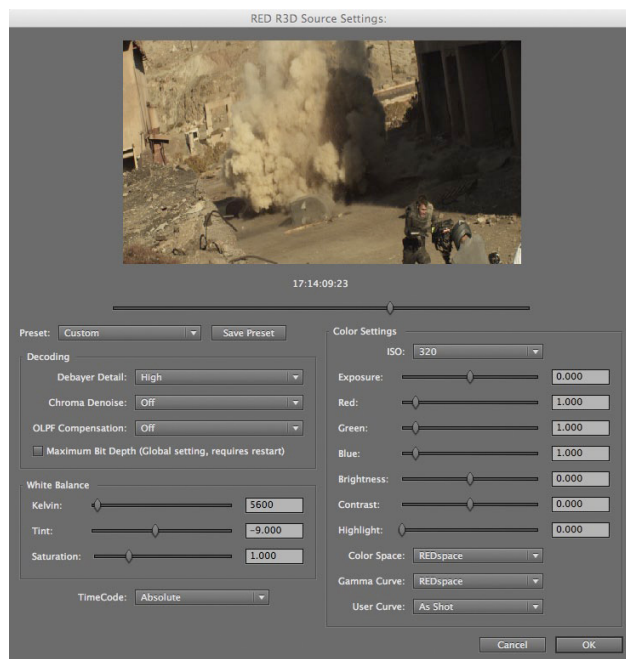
RED R3D Source Settings:

17:14:09:23

Preset: Custom
Save Preset

Decoding
Debayer Detail: High
Chroma Denoise: Off
OLPF Compensation: Off
Maximum Bit Depth (Global setting, requires restart)

White Balance
Kelvin: 5600
Tint: -9.000
Saturation: 1.000

TimeCode: Absolute

Color Settings
ISO: 320
Exposure: 0.000
Red: 1.000
Green: 1.000
Blue: 1.000
Brightness: 0.000
Contrast: 0.000
Highlight: 0.000
Color Space: REDspace
Gamma Curve: REDspace
User Curve: As Shot

Cancel
OK